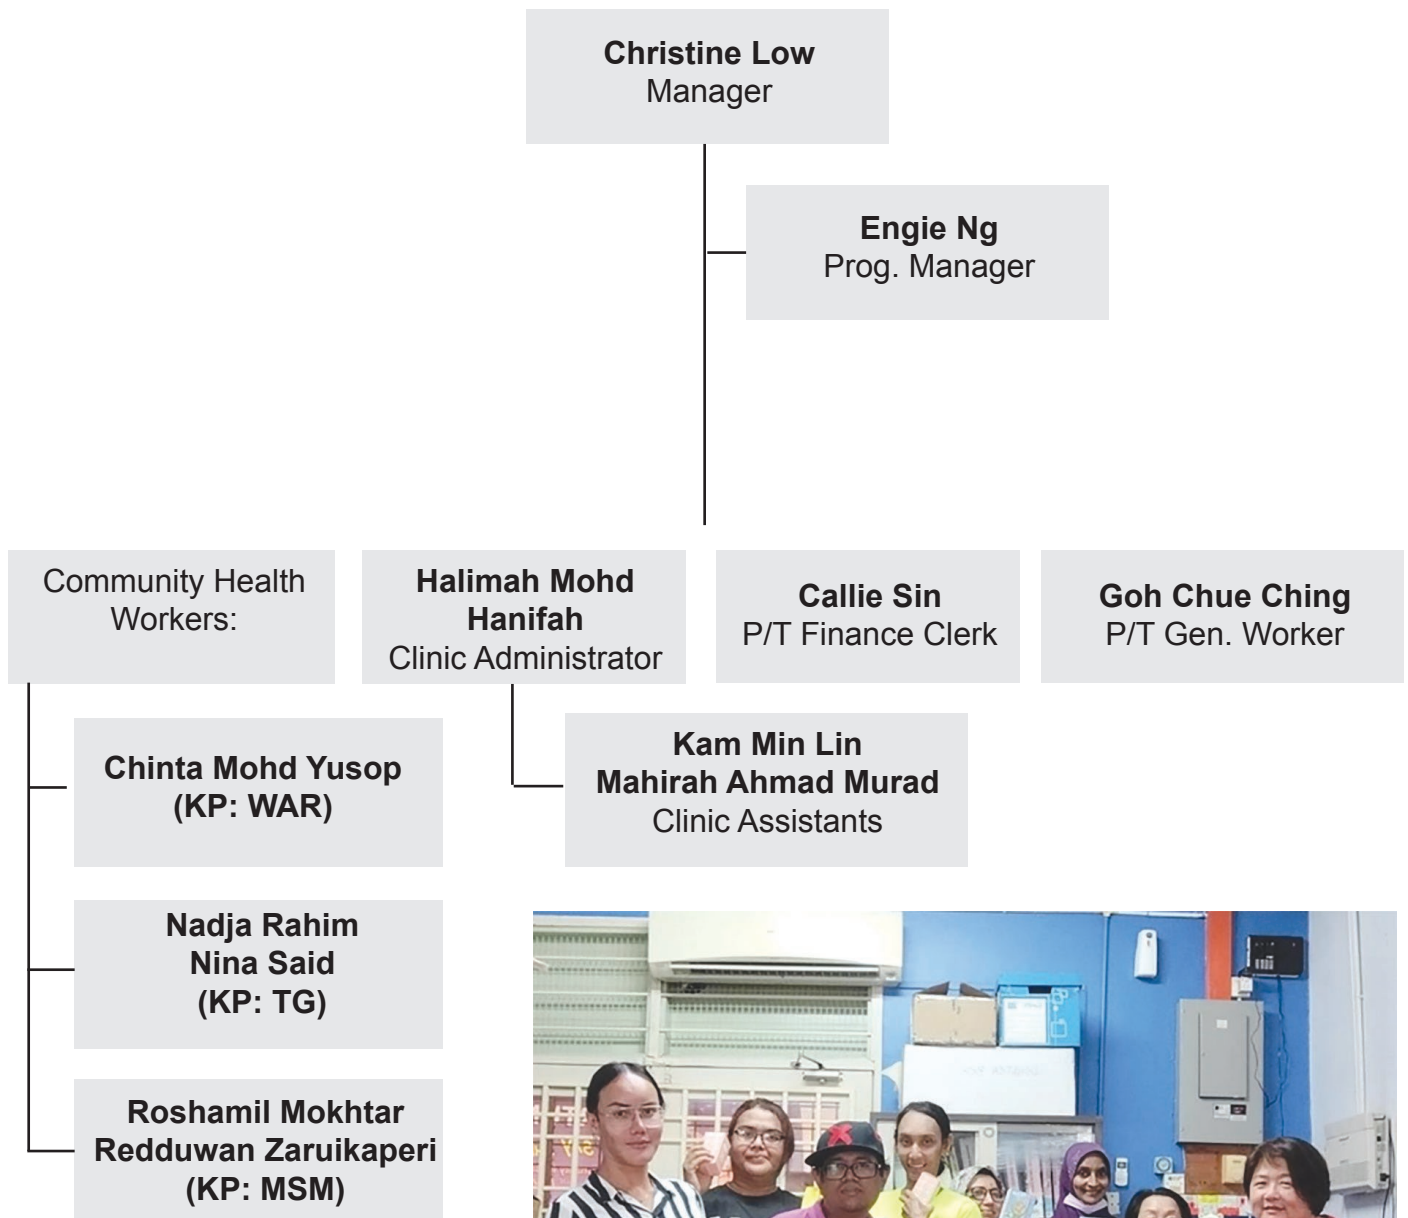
**Christine Low**
Manager

**Engie Ng**
Prog. Manager

Community Health Workers:

**Halimah Mohd Hanifah**
Clinic Administrator

**Callie Sin**
P/T Finance Clerk

**Goh Chue Ching**
P/T Gen. Worker

**Chinta Mohd Yusop**
**(KP: WAR)**

**Kam Min Lin**
**Mahirah Ahmad Murad**
Clinic Assistants

**Nadja Rahim**
**Nina Said**
**(KP: TG)**

**Roshamil Mokhtar**
**Redduwan Zaruikaperi**
**(KP: MSM)**